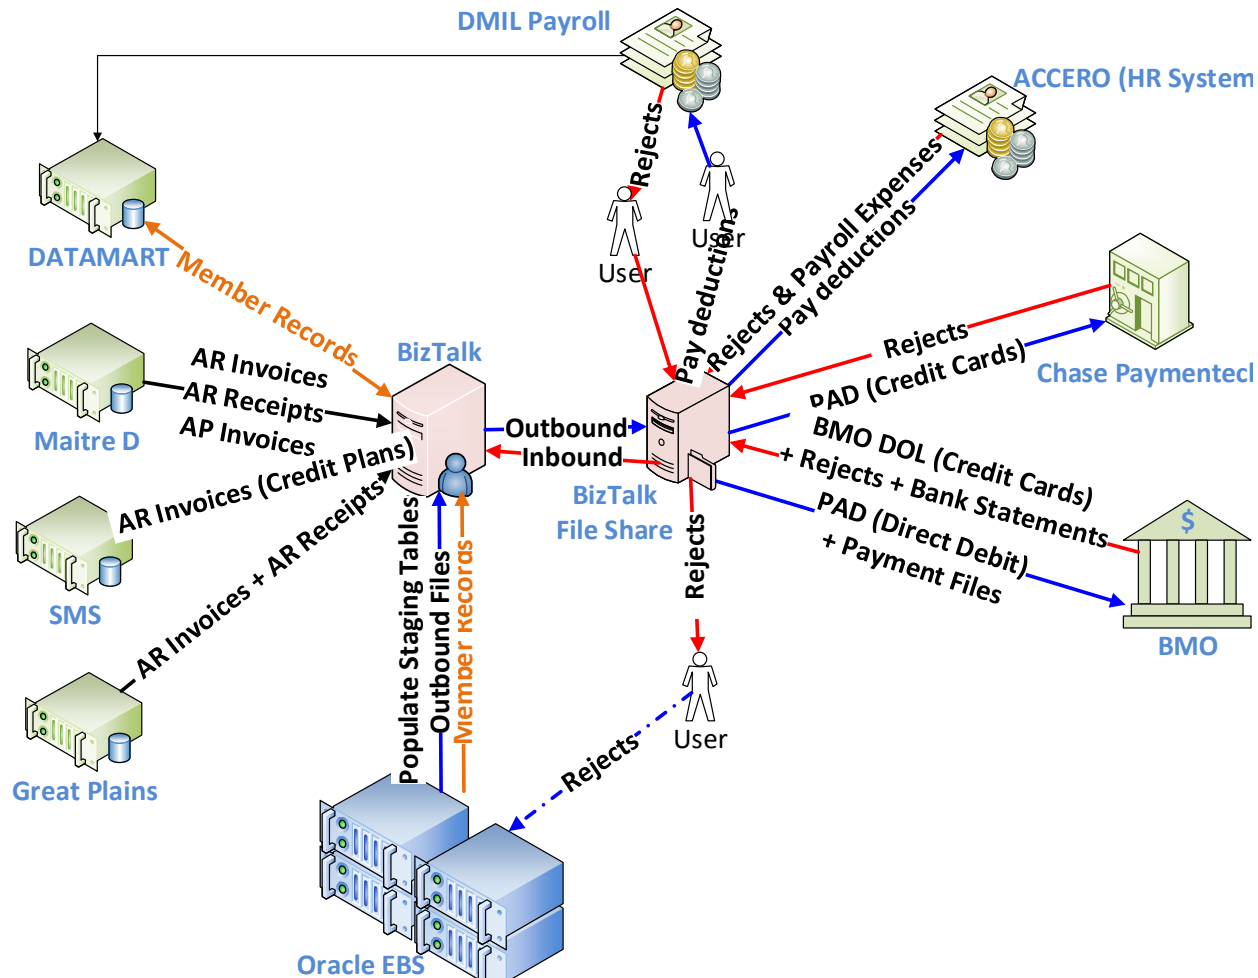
DMIL Payroll

ACCERO (HR System

DATAMART

Member Records

Rejects

User

User

Pay deductions

Rejects & Payroll Expenses

Pay deductions

Rejects

PAD (Credit Cards)

Chase Paymentecl

BizTalk

AR Invoices

AR Receipts

AP Invoices

Maitre D

Outbound

Inbound

BMO DOL (Credit Cards)

+ Rejects + Bank Statements

PAD (Direct Debit)

+ Payment Files

AR Invoices (Credit Plans)

BizTalk File Share

SMS

AR Invoices + AR Receipts

Populate Staging Tables

Outbound Files

Member Records

Rejects

BMO

User

Great Plains

Rejects

Oracle EBS